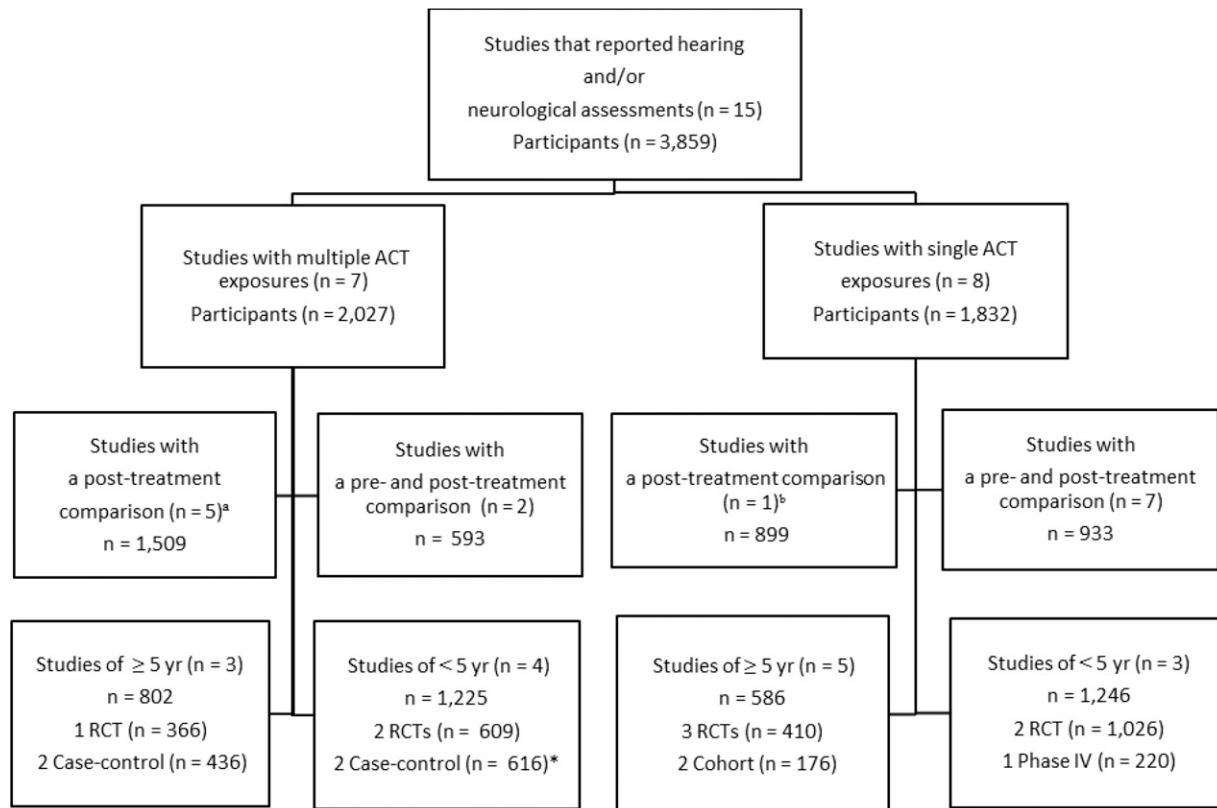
Studies that reported hearing and/or neurological assessments (n = 15)
Participants (n = 3,859)

Studies with multiple ACT exposures (n = 7)
Participants (n = 2,027)

Studies with single ACT exposures (n = 8)
Participants (n = 1,832)

Studies with a post-treatment comparison (n = 5)$^a$
n = 1,509

Studies with a pre- and post-treatment comparison (n = 2)
n = 593

Studies with a post-treatment comparison (n = 1)$^b$
n = 899

Studies with a pre- and post-treatment comparison (n = 7)
n = 933

Studies of $\geq$ 5 yr (n = 3)
n = 802
1 RCT (n = 366)
2 Case-control (n = 436)

Studies of < 5 yr (n = 4)
n = 1,225
2 RCTs (n = 609)
2 Case-control (n = 616)*

Studies of $\geq$ 5 yr (n = 5)
n = 586
3 RCTs (n = 410)
2 Cohort (n = 176)

Studies of < 5 yr (n = 3)
n = 1,246
2 RCT (n = 1,026)
1 Phase IV (n = 220)